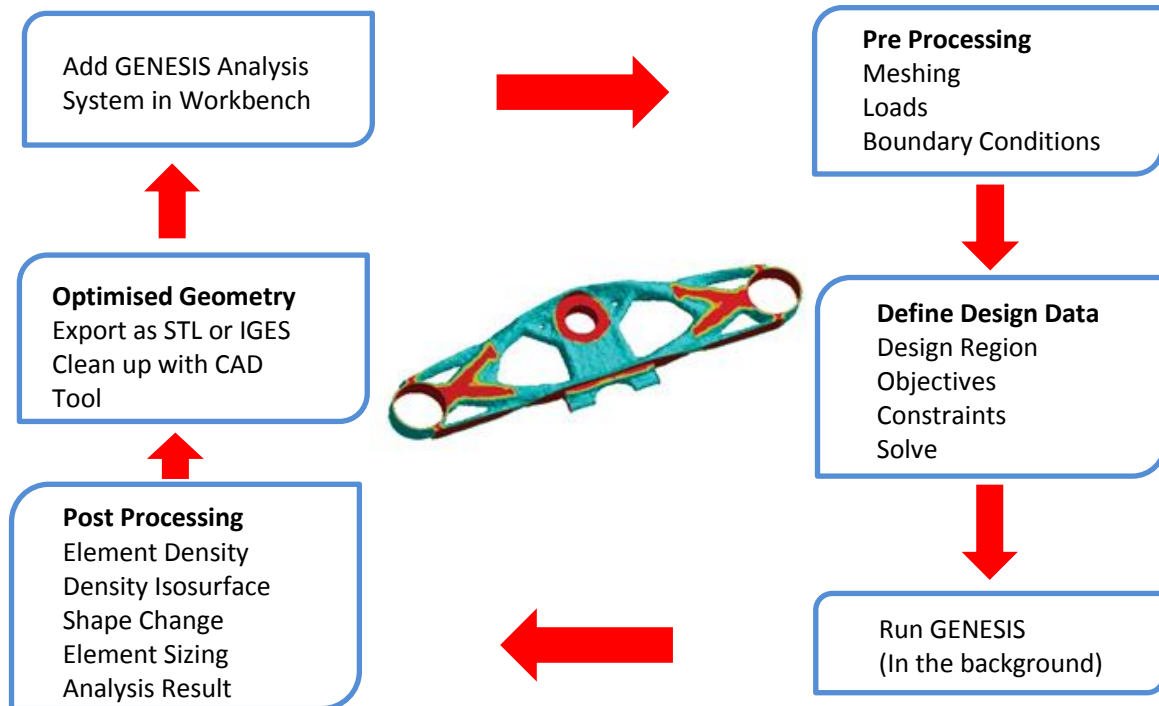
Add GENESIS Analysis System in Workbench

**Pre Processing**
Meshing
Loads
Boundary Conditions

**Define Design Data**
Design Region
Objectives
Constraints
Solve

Run GENESIS
(In the background)

**Post Processing**
Element Density
Density Isosurface
Shape Change
Element Sizing
Analysis Result

**Optimised Geometry**
Export as STL or IGES
Clean up with CAD Tool